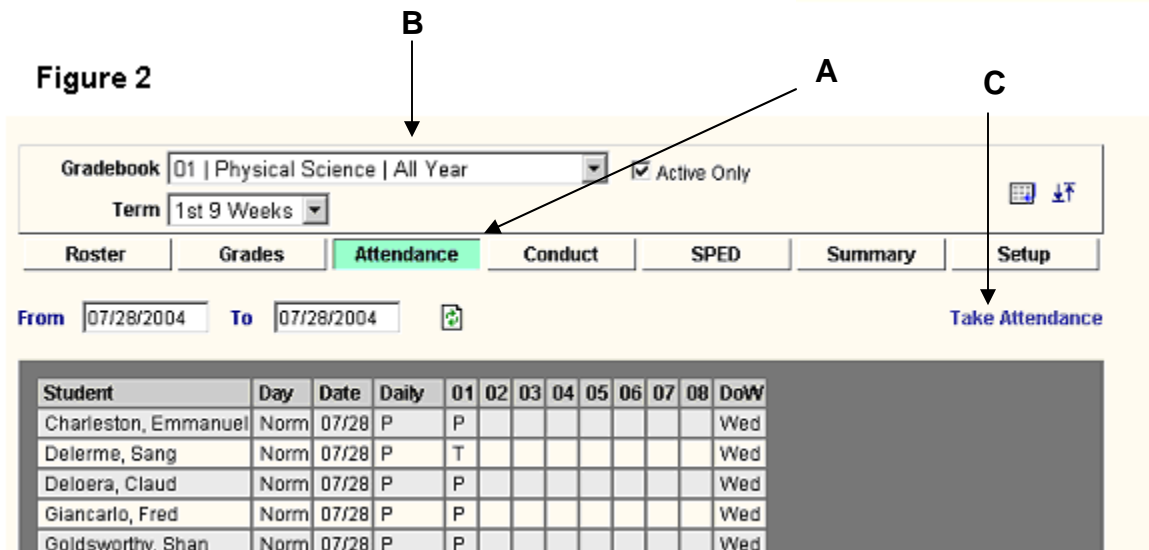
B

Figure 2

A

C

Gradebook 01 | Physical Science | All Year
Active Only

Term 1st 9 Weeks

Roster | Grades | Attendance | Conduct | SPED | Summary | Setup

From 07/28/2004 To 07/28/2004

Take Attendance

| Student | Day | Date | Daily | 01 | 02 | 03 | 04 | 05 | 06 | 07 | 08 | DoW |
|---|---|---|---|---|---|---|---|---|---|---|---|---|
| Charleston, Emmanuel | Norm | 07/28 | P | P | | | | | | | | Wed |
| Delerme, Sang | Norm | 07/28 | P | T | | | | | | | | Wed |
| Deloera, Claud | Norm | 07/28 | P | P | | | | | | | | Wed |
| Giancarlo, Fred | Norm | 07/28 | P | P | | | | | | | | Wed |
| Goldsworthy, Shan | Norm | 07/28 | P | P | | | | | | | | Wed |